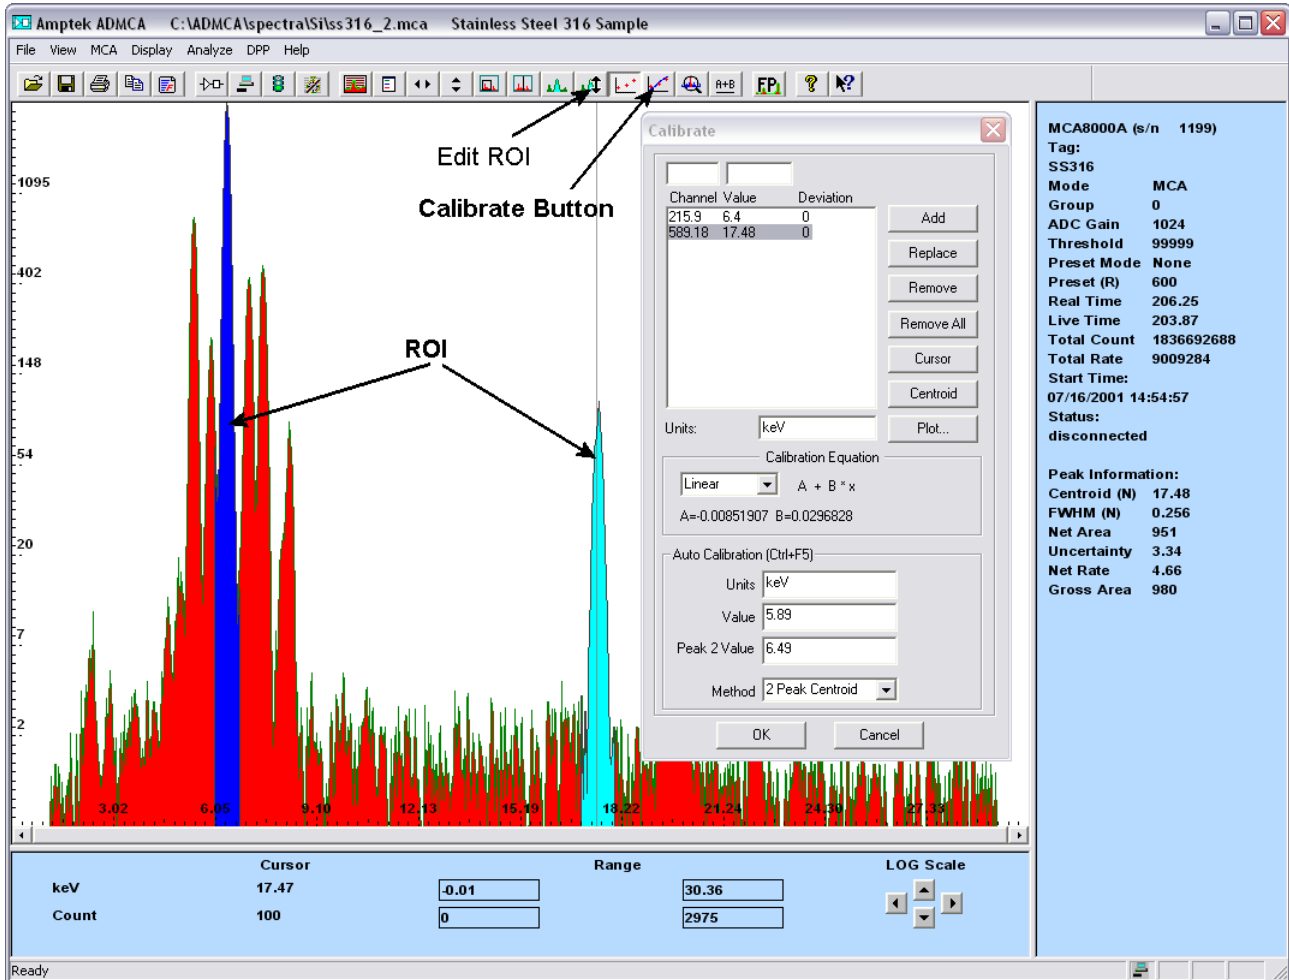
Amptek ADMCA C:\ADMCA\spectra\Si\ss316_2.mca Stainless Steel 316 Sample

File View MCA Display Analyze DPP Help

FP

Edit ROI

Calibrate Button

ROI

1095

402

148

54

20

7

2

3.02 6.05 9.10 12.13 15.19 18.22 21.24 24.39 27.33

Calibrate

| Channel | Value | Deviation |
|---|---|---|
| 215.9 | 6.4 | 0 |
| 589.18 | 17.48 | 0 |

Add

Replace

Remove

Remove All

Cursor

Centroid

Units: keV

Plot...

Calibration Equation

Linear

A + B * x

A=-0.00851907 B=0.0296828

Auto Calibration (Ctrl+F5)

Units keV

Value 5.89

Peak 2 Value 6.49

Method 2 Peak Centroid

OK Cancel

MCA8000A (s/n 1199)
Tag:
SS316
Mode MCA
Group 0
ADC Gain 1024
Threshold 99999
Preset Mode None
Preset (R) 600
Real Time 206.25
Live Time 203.87
Total Count 1836692688
Total Rate 9009284
Start Time:
07/16/2001 14:54:57
Status:
disconnected

Peak Information:
Centroid (N) 17.48
FWHM (N) 0.256
Net Area 951
Uncertainty 3.34
Net Rate 4.66
Gross Area 980

Cursor Range LOG Scale

keV 17.47 -0.01 30.36

Count 100 0 2975

Ready